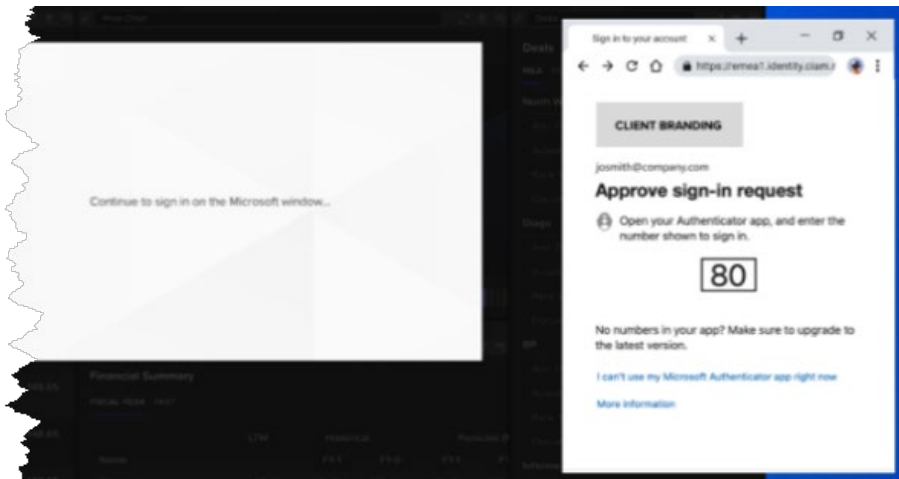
Continue to sign in on the Microsoft window...

Financial Summary

Sign in to your account

https://emea1.identity.ciam.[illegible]

CLIENT BRANDING

josmith@company.com

Approve sign-in request

Open your Authenticator app, and enter the number shown to sign in.

80

No numbers in your app? Make sure to upgrade to the latest version.

I can't use my Microsoft Authenticator app right now

More information